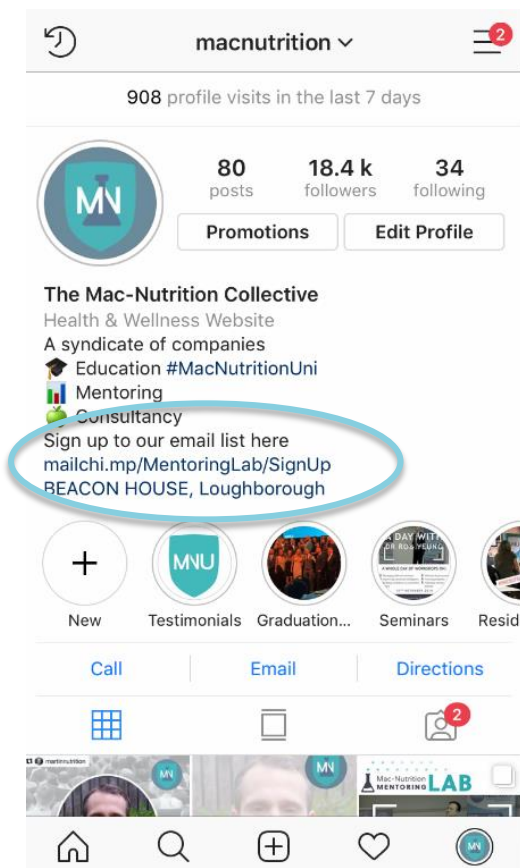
macnutrition

2

908 profile visits in the last 7 days

MN

80 posts

18.4 k followers

34 following

Promotions

Edit Profile

The Mac-Nutrition Collective
Health & Wellness Website
A syndicate of companies
🎓 Education #MacNutritionUni
📊 Mentoring
🍏 Consultancy
Sign up to our email list here
mailchi.mp/MentoringLab/SignUp
BEACON HOUSE, Loughborough

+
New

MNU
Testimonials

Graduation...

A DAY WITH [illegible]
Seminars

Resid

Call

Email

Directions

2

MN

MN

Mac-Nutrition MENTORING LAB